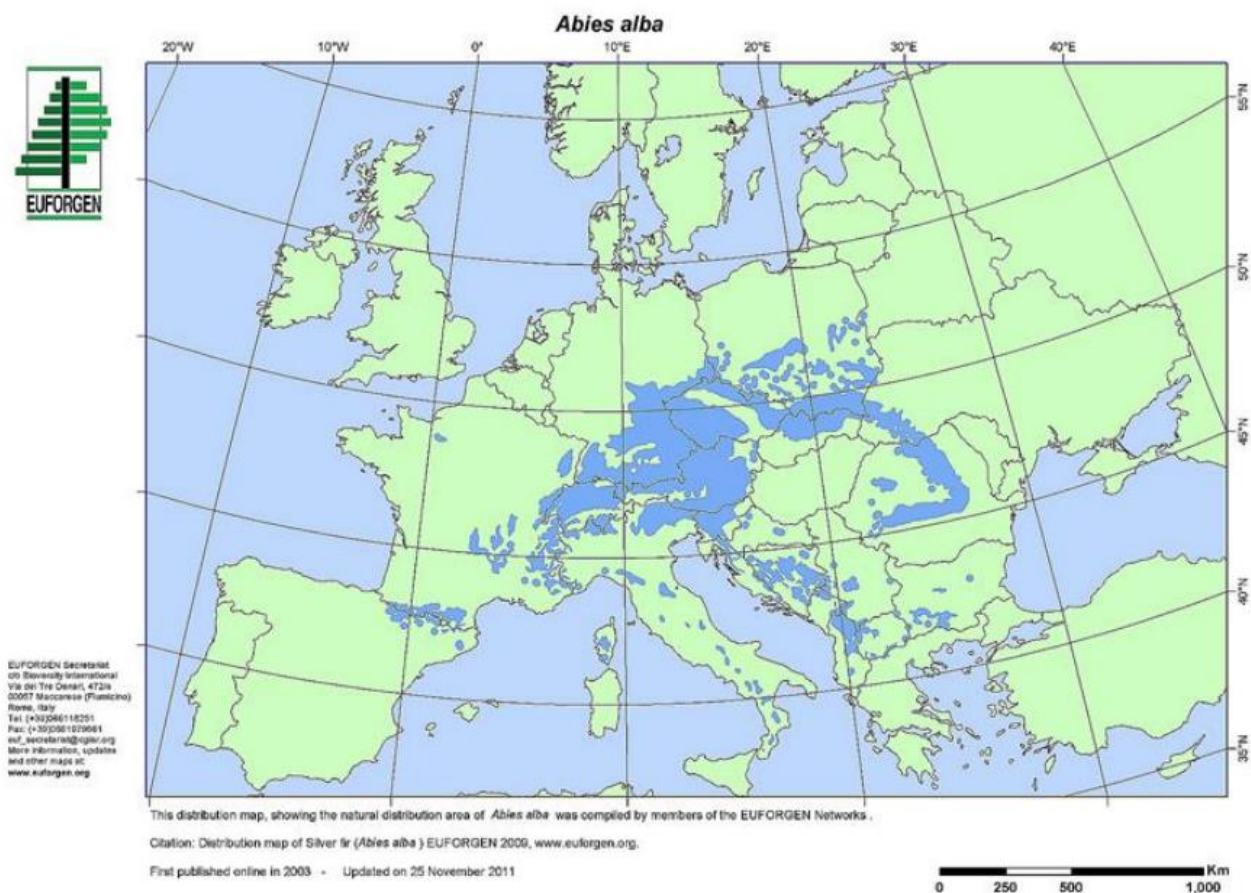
Abies alba

20°W 10°W 0° 10°E 20°E 30°E 40°E

55°N
50°N
45°N
40°N
35°N

EUFORGEN

EUFORGEN Secretariat
c/o Bioversity International
Via dei Tre Denari, 472/a
00057 Maccarese (Fiumicino)
Rome, Italy
Tel. (+39)066118251
Fax: (+39)0661979661
euf_secretariat@cgiar.org
More information, updates and other maps at:
www.euforgen.org

This distribution map, showing the natural distribution area of Abies alba was compiled by members of the EUFORGEN Networks.

Citation: Distribution map of Silver fir (Abies alba) EUFORGEN 2009, www.euforgen.org.

First published online in 2003 - Updated on 25 November 2011

Km
0 250 500 1,000